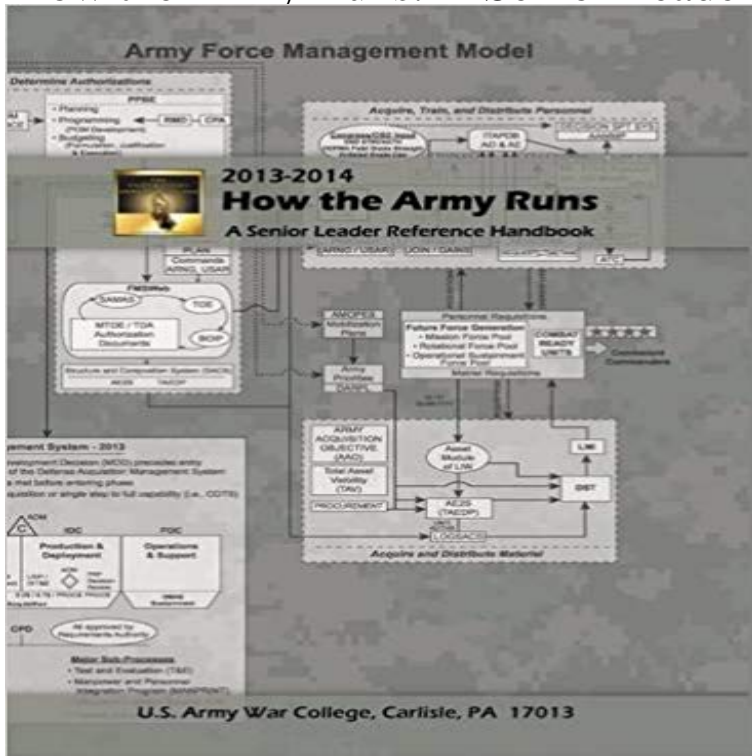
Army Force Management Model

Determine Authorizations

PPBE

• Planning

• Programming (POM Development)

RMD

CPA

Acquire, Train, and Distribute Personnel

ITAPDB AD & AE

2013-2014

How the Army Runs

A Senior Leader Reference Handbook

PLAN

Commands ARNG, USAR

FMSWeb

SAMAS

TOE

MTOE / TDA Authorization Documents

BOIP

Structure and Composition System (SACS)

AE2S

TAEDP

AMOPES Mobilization Plans

Army Priorities DAMPL

Personnel Requisitions

Future Force Generation

• Mission Force Pool

• Rotational Force Pool

• Operational Sustainment Force Pool

Materiel Requisitions

COMBAT READY UNITS

Combatant Commanders

ARMY ACQUISITION OBJECTIVE (AAO)

Total Asset Visibility (TAV)

PROCUREMENT

Asset Module of LIW

AE2S (TAEDP)

LOGSACS

LIW

DST

Acquire and Distribute Materiel

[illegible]agement System - 2013

IOC

FOC

Production & Deployment

Operations & Support

CPD

Major Sub-Processes

• Test and Evaluation (T&E)

• Manpower and Personnel Integration Program (MANPRINT)

U.S. Army War College, Carlisle, PA 17013